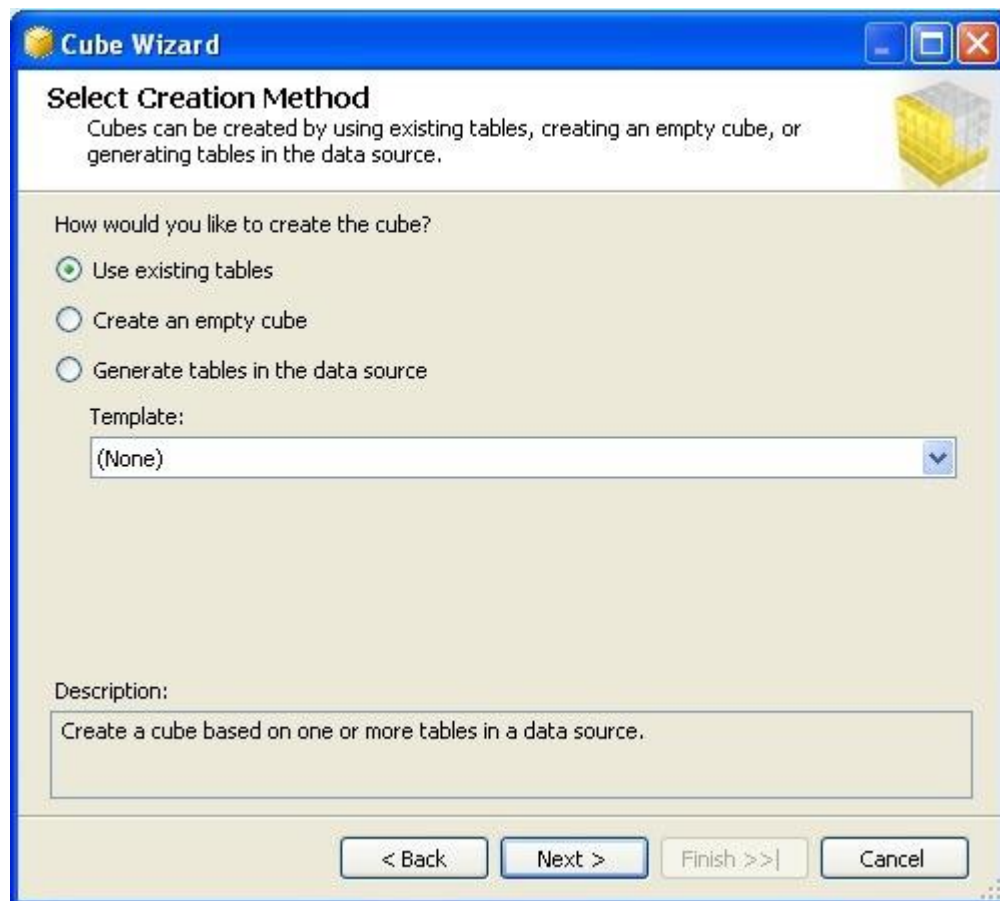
Cube Wizard

Select Creation Method
Cubes can be created by using existing tables, creating an empty cube, or generating tables in the data source.

How would you like to create the cube?

Use existing tables

Create an empty cube

Generate tables in the data source

Template:

(None)

Description:

Create a cube based on one or more tables in a data source.

< Back
Next >
Finish >>|
Cancel